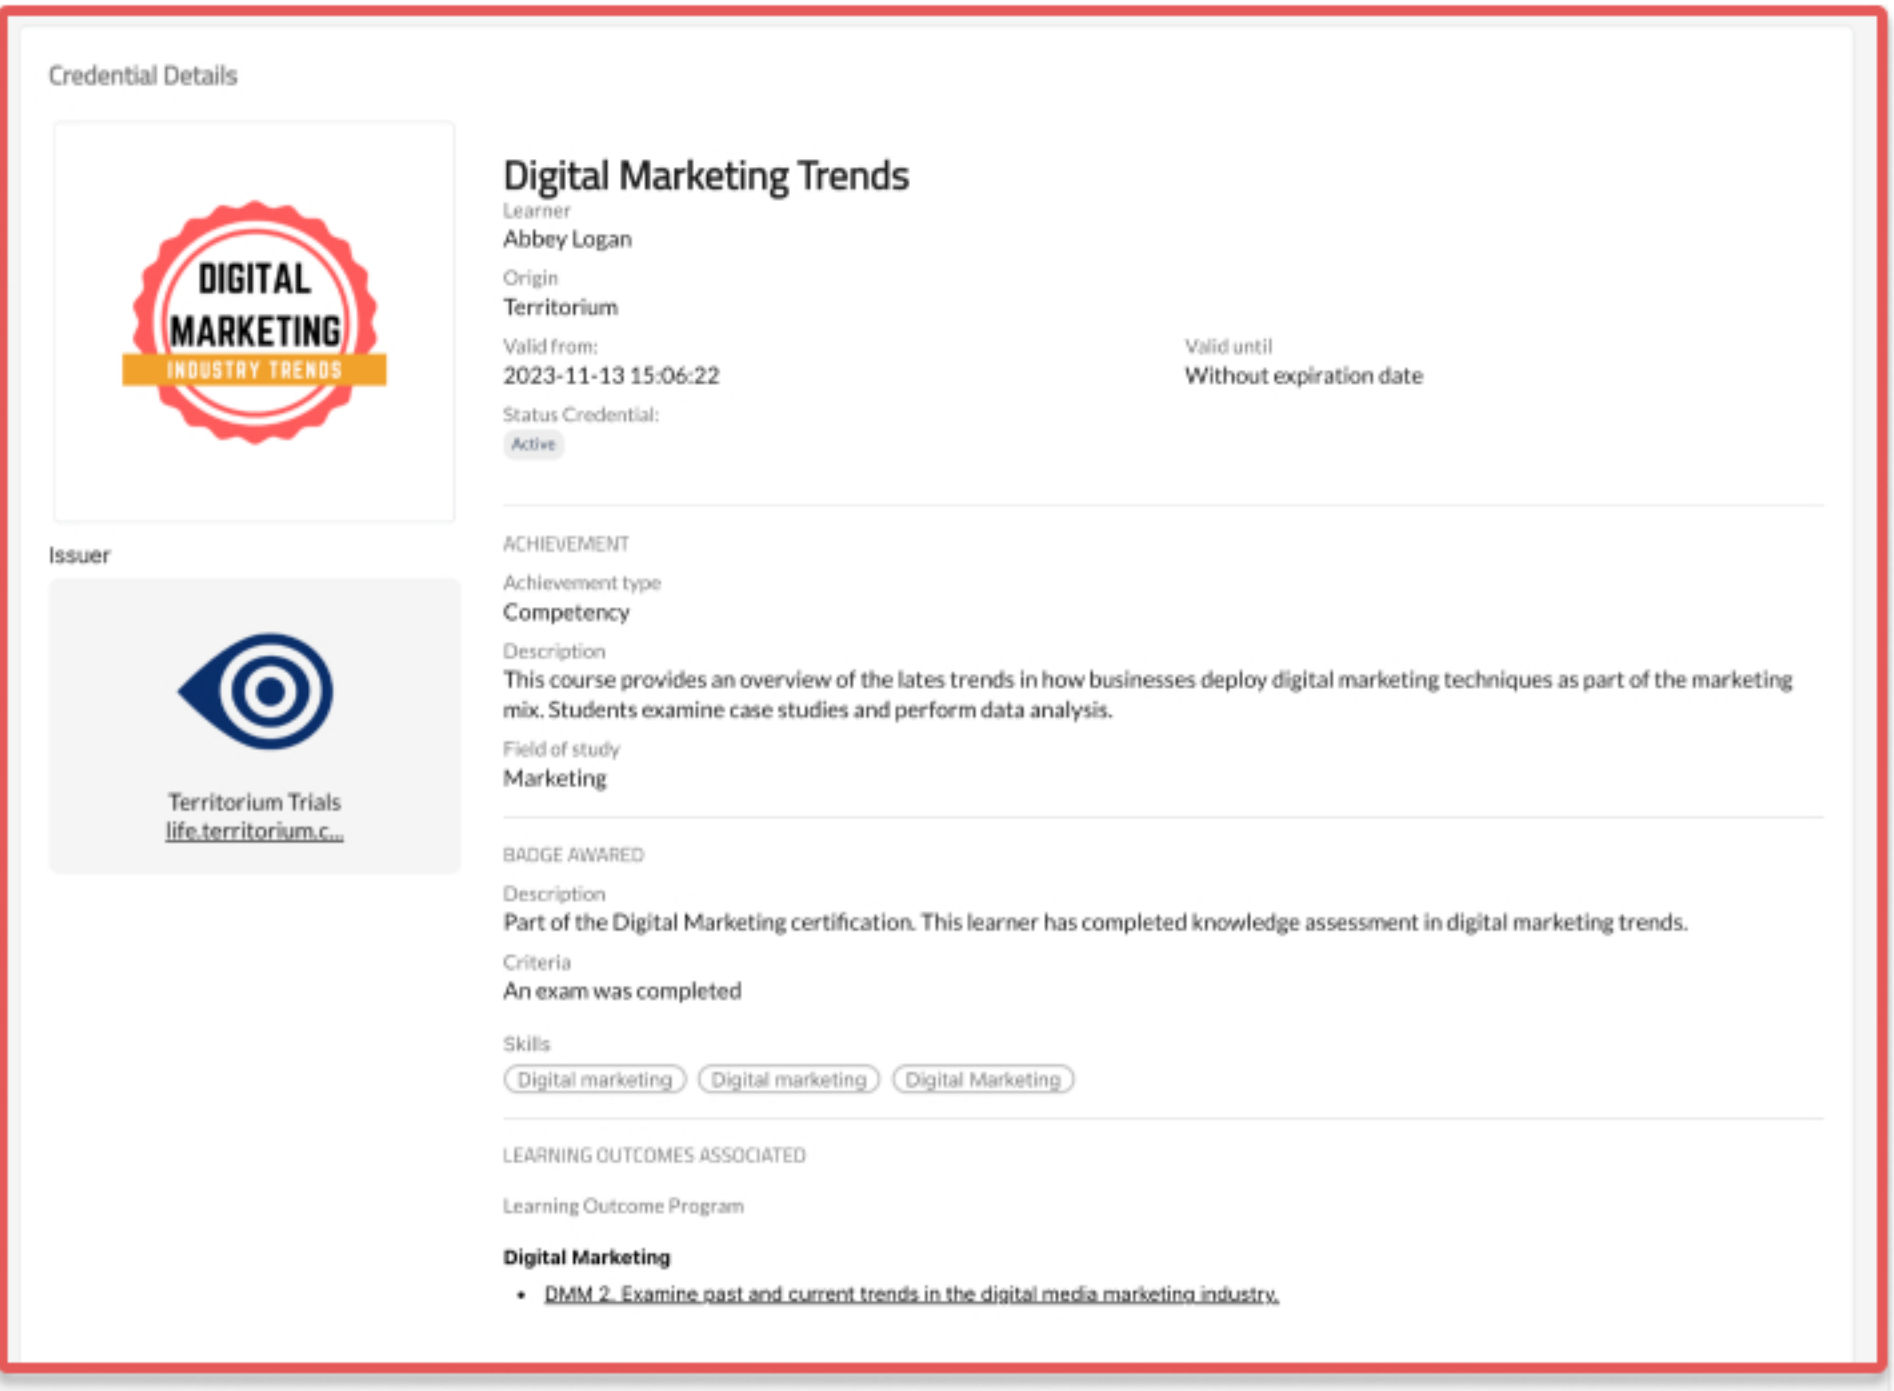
Credential Details

DIGITAL MARKETING INDUSTRY TRENDS

Issuer

Territorium Trials
life.territorium.c...

Digital Marketing Trends

Learner
Abbey Logan

Origin
Territorium

Valid from:
2023-11-13 15:06:22

Valid until
Without expiration date

Status Credential:
Active

ACHIEVEMENT

Achievement type
Competency

Description
This course provides an overview of the lates trends in how businesses deploy digital marketing techniques as part of the marketing mix. Students examine case studies and perform data analysis.

Field of study
Marketing

BADGE AWARED

Description
Part of the Digital Marketing certification. This learner has completed knowledge assessment in digital marketing trends.

Criteria
An exam was completed

Skills
Digital marketing Digital marketing Digital Marketing

LEARNING OUTCOMES ASSOCIATED

Learning Outcome Program

Digital Marketing

- DMM 2. Examine past and current trends in the digital media marketing industry.